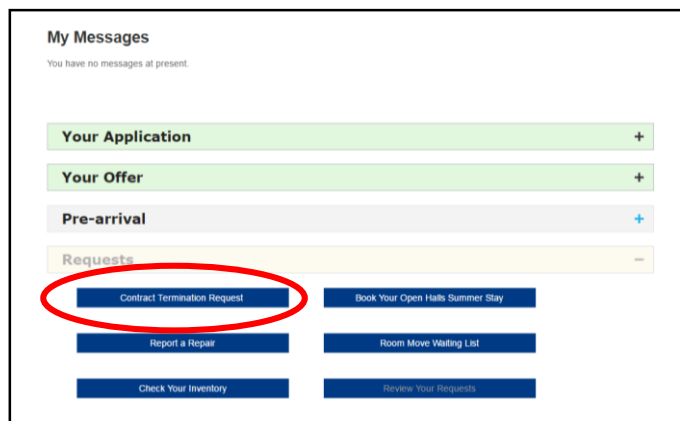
My Messages

You have no messages at present.

Your Application +

Your Offer +

Pre-arrival +

Requests −

Contract Termination Request

Book Your Open Halls Summer Stay

Report a Repair

Room Move Waiting List

Check Your Inventory

Review Your Requests